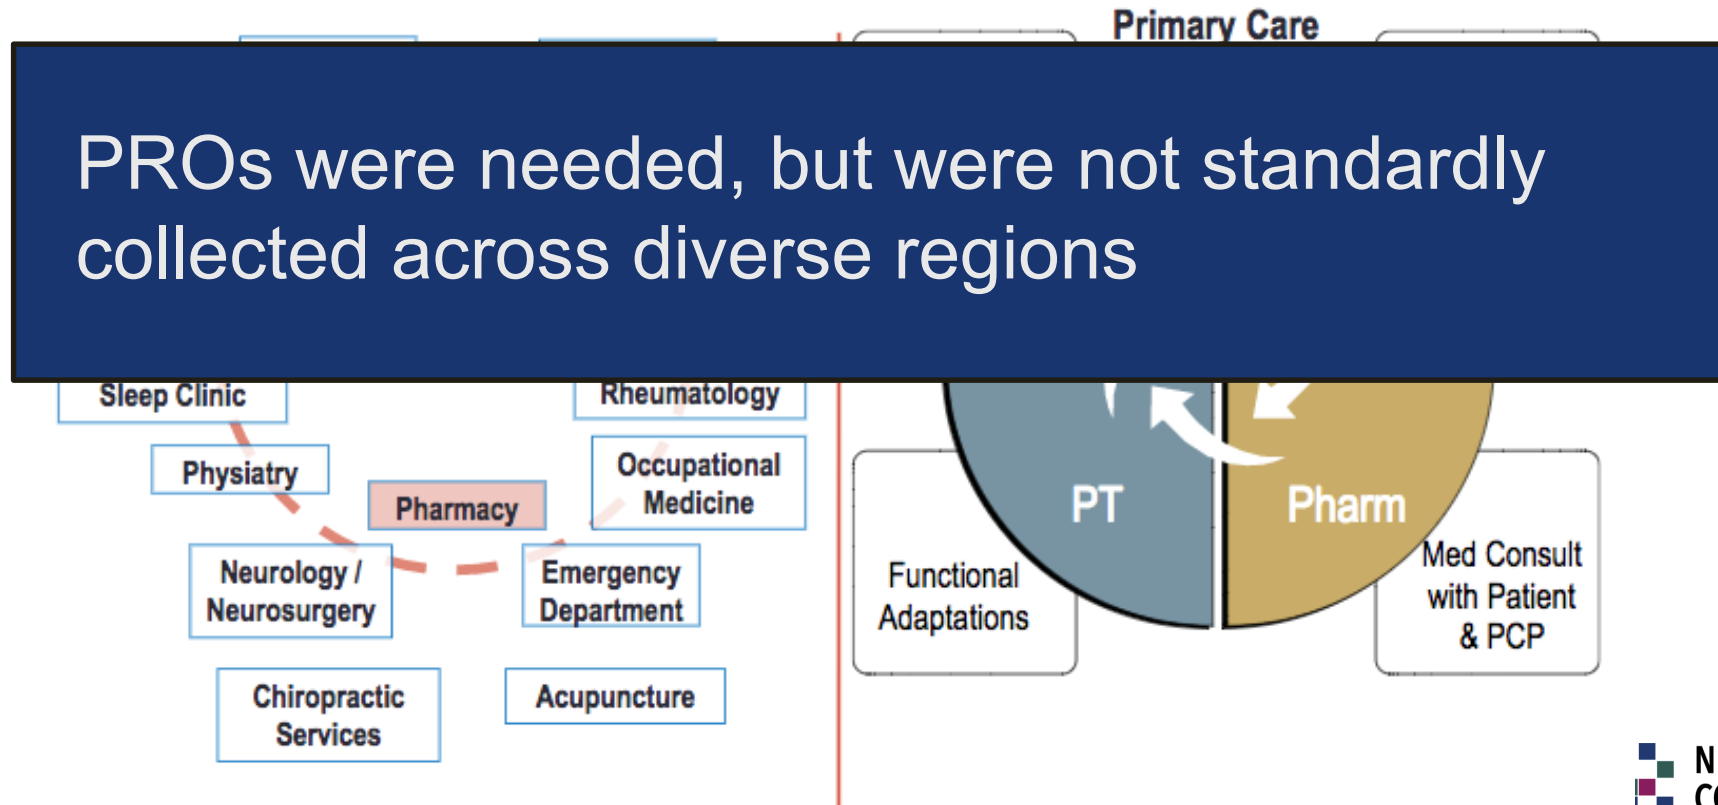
Primary Care

PROs were needed, but were not standardly collected across diverse regions

Sleep Clinic

Rheumatology

Physiatry

Pharmacy

Occupational Medicine

Neurology / Neurosurgery

Emergency Department

Chiropractic Services

Acupuncture

PT

Pharm

Functional Adaptations

Med Consult with Patient & PCP

N
C